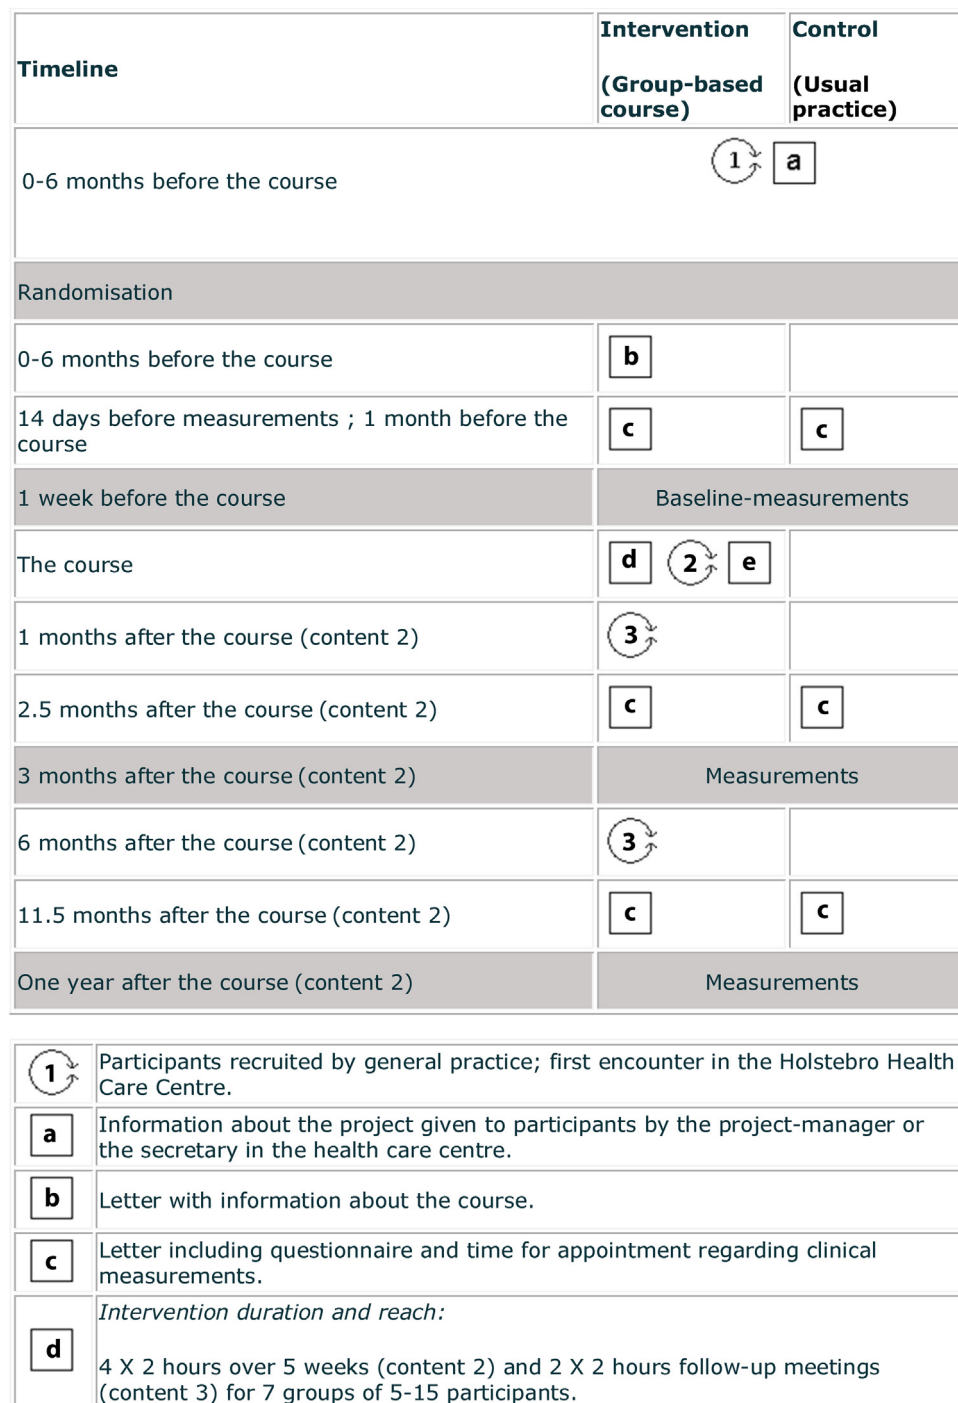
| Timeline | Intervention (Group-based course) | Control (Usual practice) |
|---|---|---|
| 0-6 months before the course | 1 a | |
| Randomisation | | |
| 0-6 months before the course | b | |
| 14 days before measurements ; 1 month before the course | c | c |
| 1 week before the course | Baseline-measurements | |
| The course | d 2 e | |
| 1 months after the course (content 2) | 3 | |
| 2.5 months after the course (content 2) | c | c |
| 3 months after the course (content 2) | Measurements | |
| 6 months after the course (content 2) | 3 | |
| 11.5 months after the course (content 2) | c | c |
| One year after the course (content 2) | Measurements | |

| | |
|---|---|
| 1 | Participants recruited by general practice; first encounter in the Holstebro Health Care Centre. |
| a | Information about the project given to participants by the project-manager or the secretary in the health care centre. |
| b | Letter with information about the course. |
| c | Letter including questionnaire and time for appointment regarding clinical measurements. |
| d | *Intervention duration and reach:* 4 X 2 hours over 5 weeks (content 2) and 2 X 2 hours follow-up meetings (content 3) for 7 groups of 5-15 participants. |